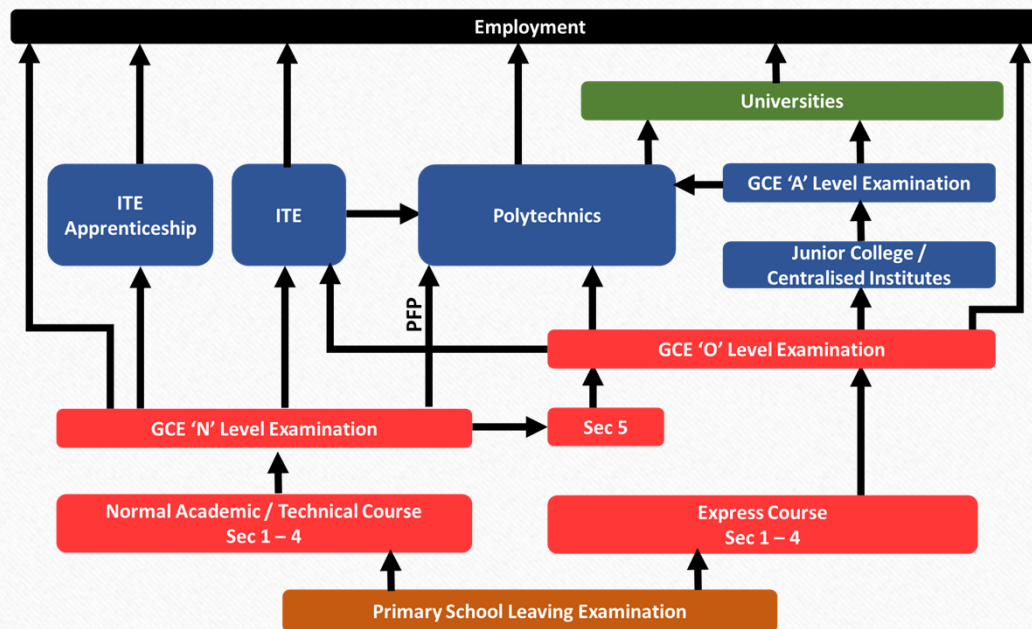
Employment

Universities

ITE Apprenticeship

ITE

Polytechnics

GCE ‘A’ Level Examination

Junior College / Centralised Institutes

PFP

GCE ‘O’ Level Examination

GCE ‘N’ Level Examination

Sec 5

Normal Academic / Technical Course
Sec 1 – 4

Express Course
Sec 1 – 4

Primary School Leaving Examination